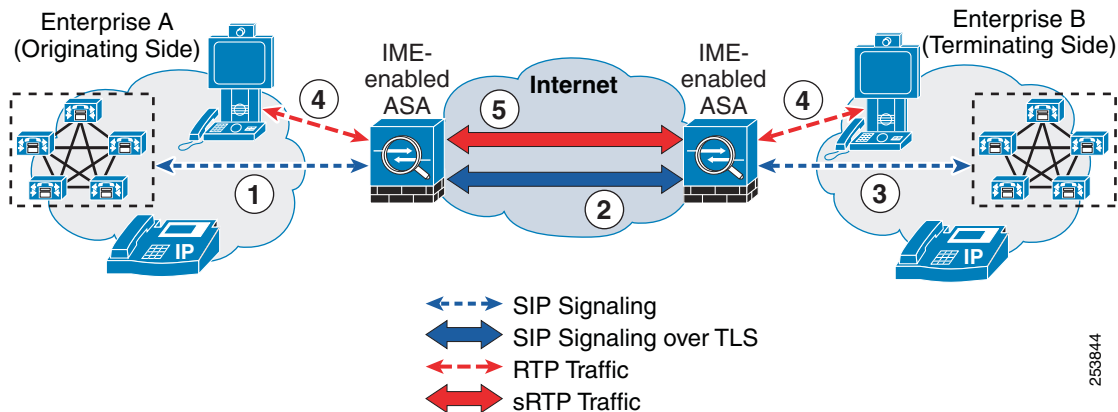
Enterprise A (Originating Side)

IME-enabled ASA

Internet

IME-enabled ASA

Enterprise B (Terminating Side)

4

5

4

1

2

3

IP

IP

SIP Signaling

SIP Signaling over TLS

RTP Traffic

sRTP Traffic

253844